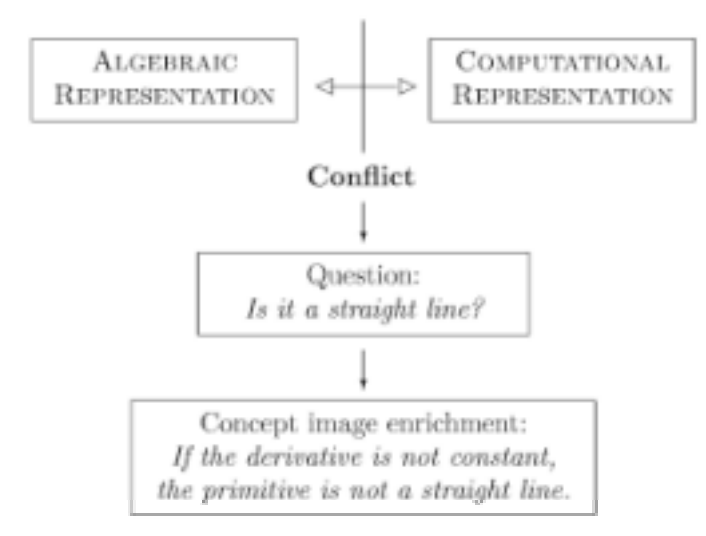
Algebraic Representation

Computational Representation

Conflict

Question:
*Is it a straight line?*

Concept image enrichment:
*If the derivative is not constant, the primitive is not a straight line.*